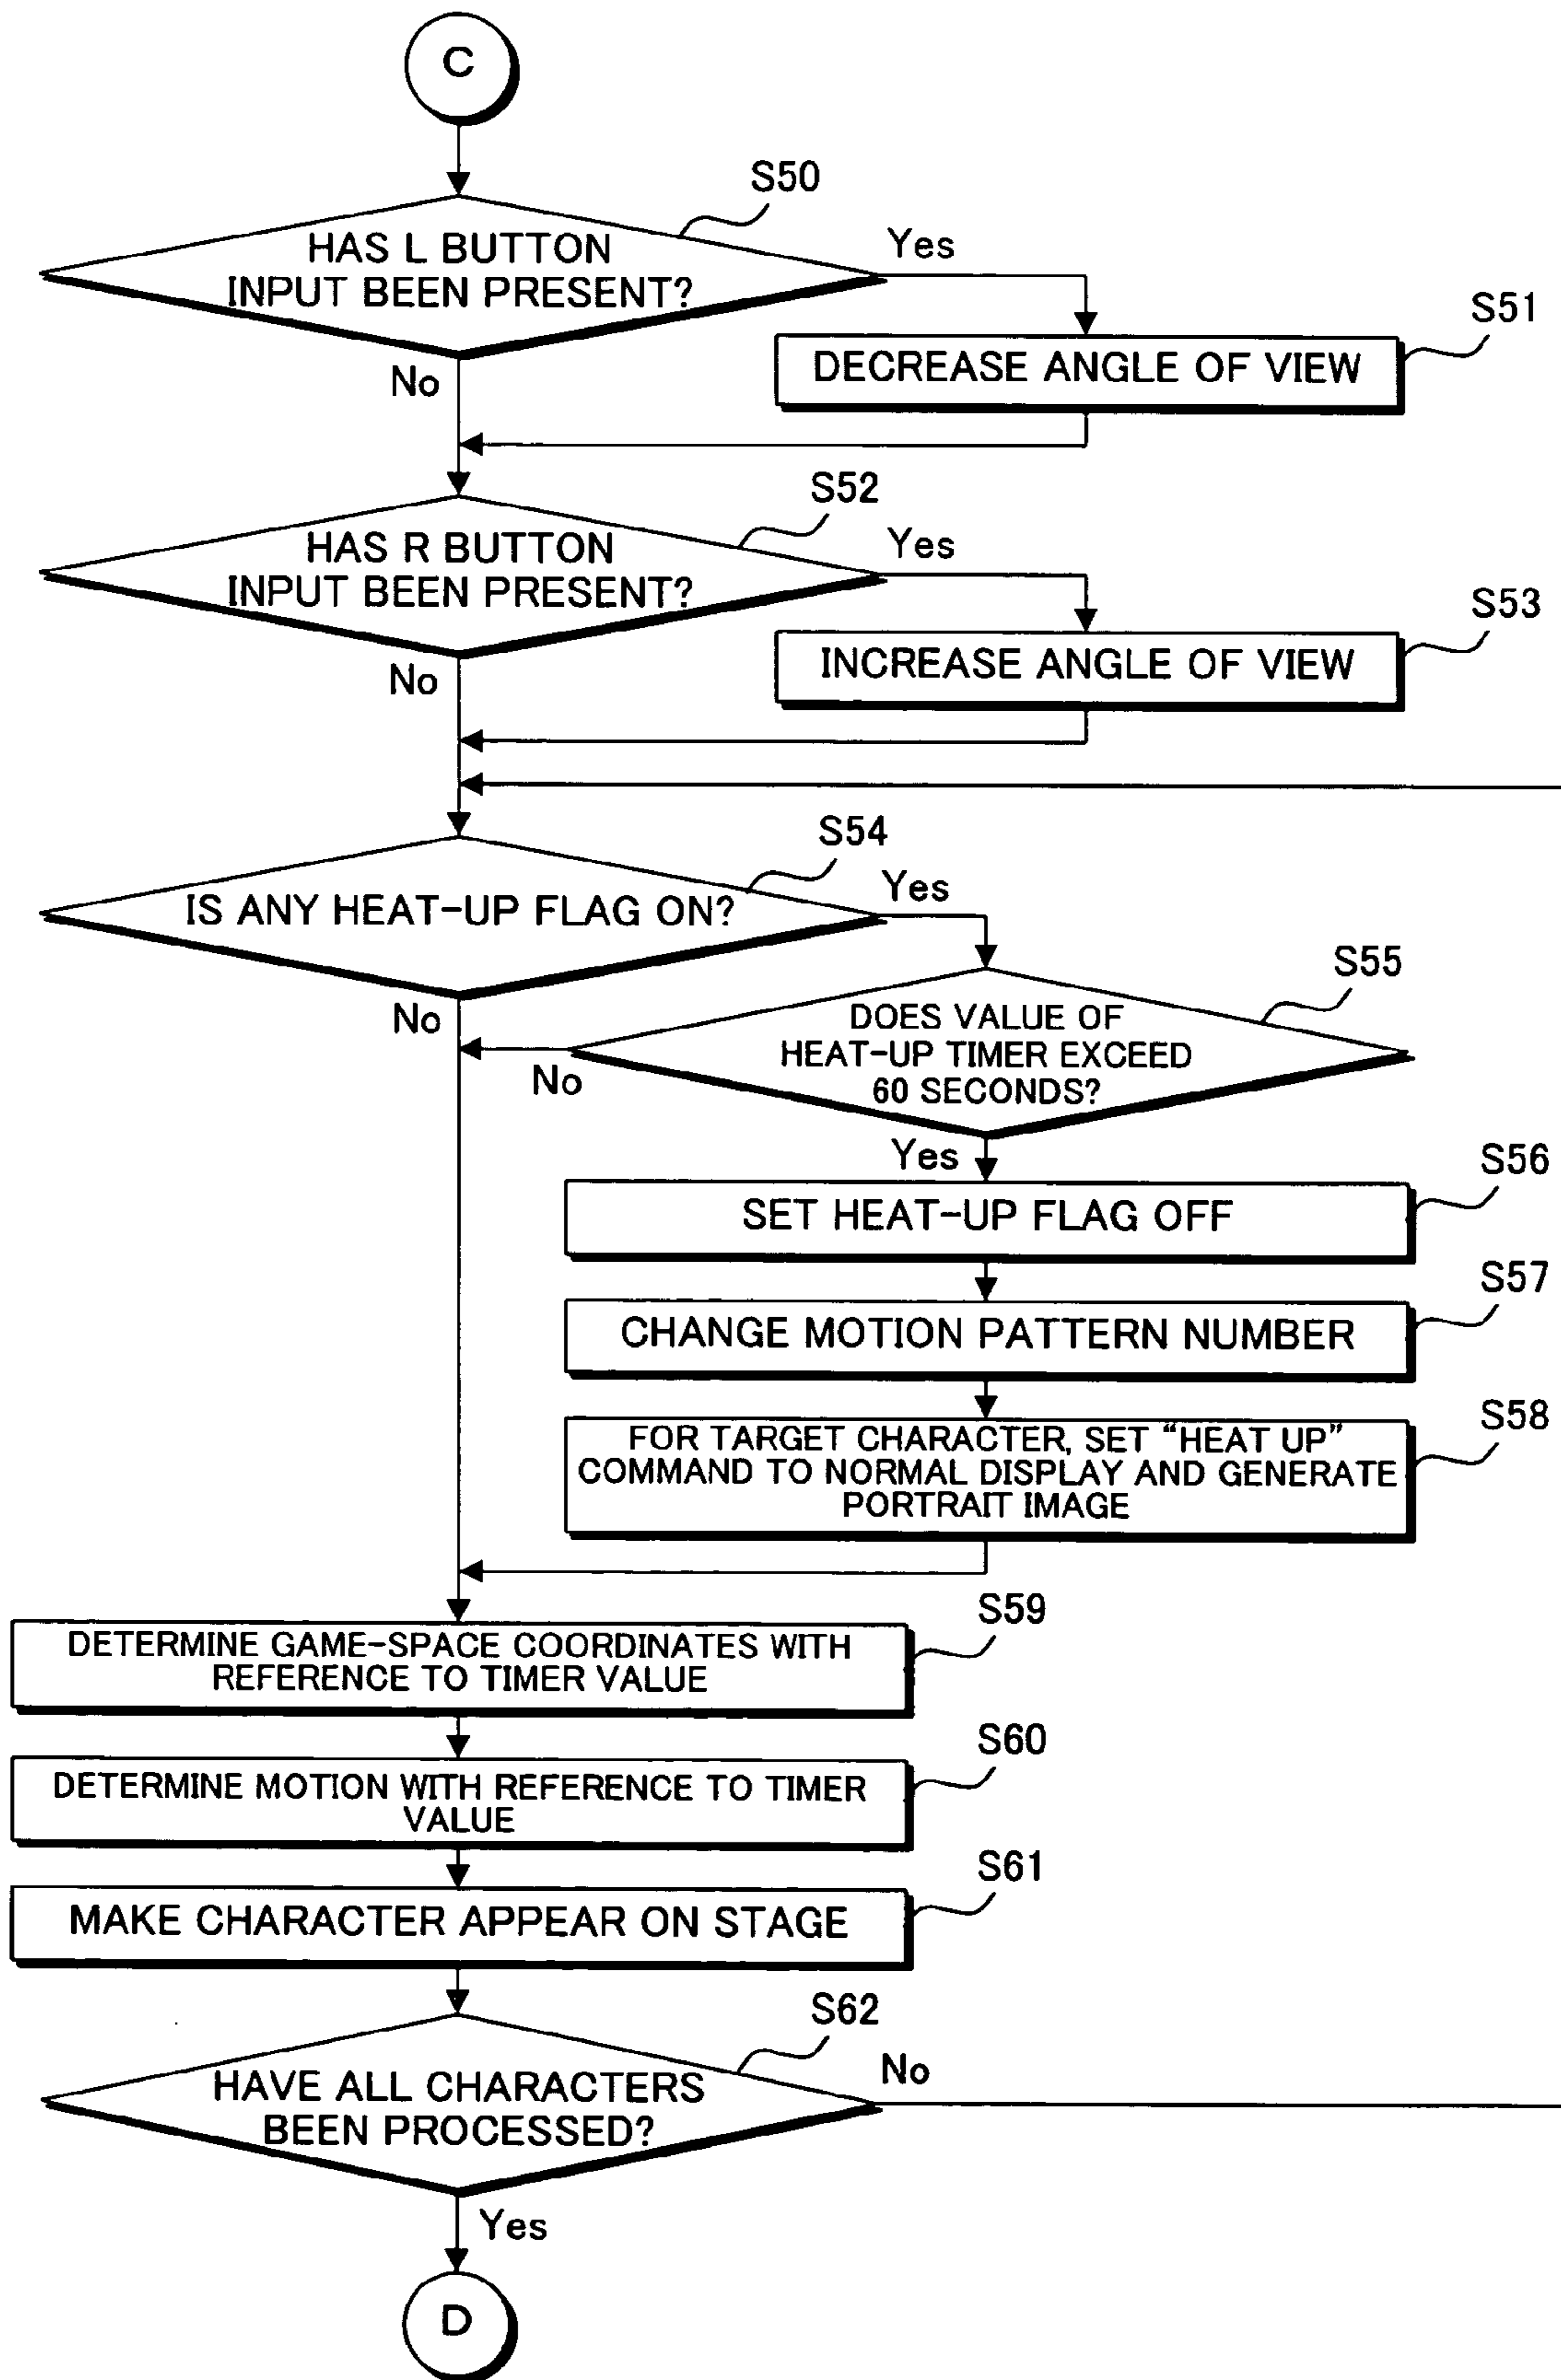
C

S50
HAS L BUTTON INPUT BEEN PRESENT?
Yes
No
S51
DECREASE ANGLE OF VIEW

S52
HAS R BUTTON INPUT BEEN PRESENT?
Yes
No
S53
INCREASE ANGLE OF VIEW

S54
IS ANY HEAT-UP FLAG ON?
Yes
No
S55
DOES VALUE OF HEAT-UP TIMER EXCEED 60 SECONDS?
No
Yes
S56
SET HEAT-UP FLAG OFF
S57
CHANGE MOTION PATTERN NUMBER
S58
FOR TARGET CHARACTER, SET "HEAT UP" COMMAND TO NORMAL DISPLAY AND GENERATE PORTRAIT IMAGE

S59
DETERMINE GAME-SPACE COORDINATES WITH REFERENCE TO TIMER VALUE
S60
DETERMINE MOTION WITH REFERENCE TO TIMER VALUE
S61
MAKE CHARACTER APPEAR ON STAGE
S62
HAVE ALL CHARACTERS BEEN PROCESSED?
No
Yes

D